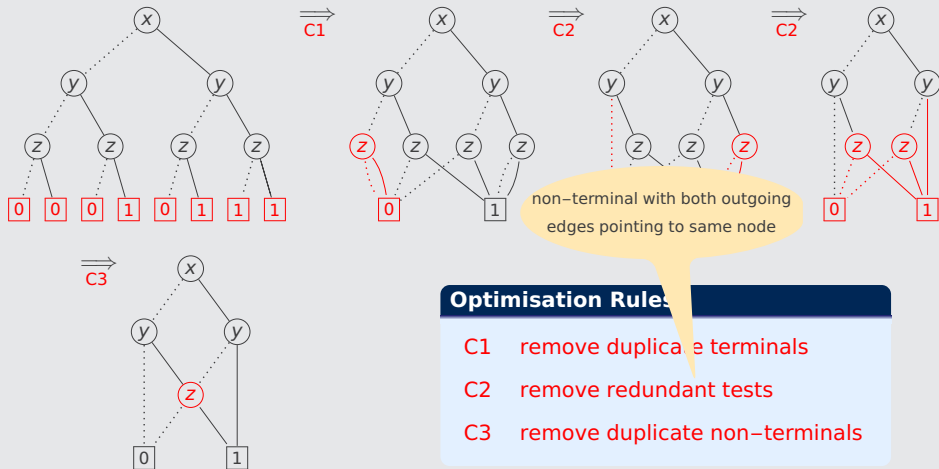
x
y y
z z z z
0 0 0 1 0 1 1 1

$\Longrightarrow$ C1

x
y y
z z z z
0 1

$\Longrightarrow$ C2

x
y y
z z z

$\Longrightarrow$ C2

x
y y
z z
0 1

non−terminal with both outgoing edges pointing to same node

$\Longrightarrow$ C3

x
y y
z
0 1

Optimisation Rules

C1 remove duplicate terminals
C2 remove redundant tests
C3 remove duplicate non−terminals